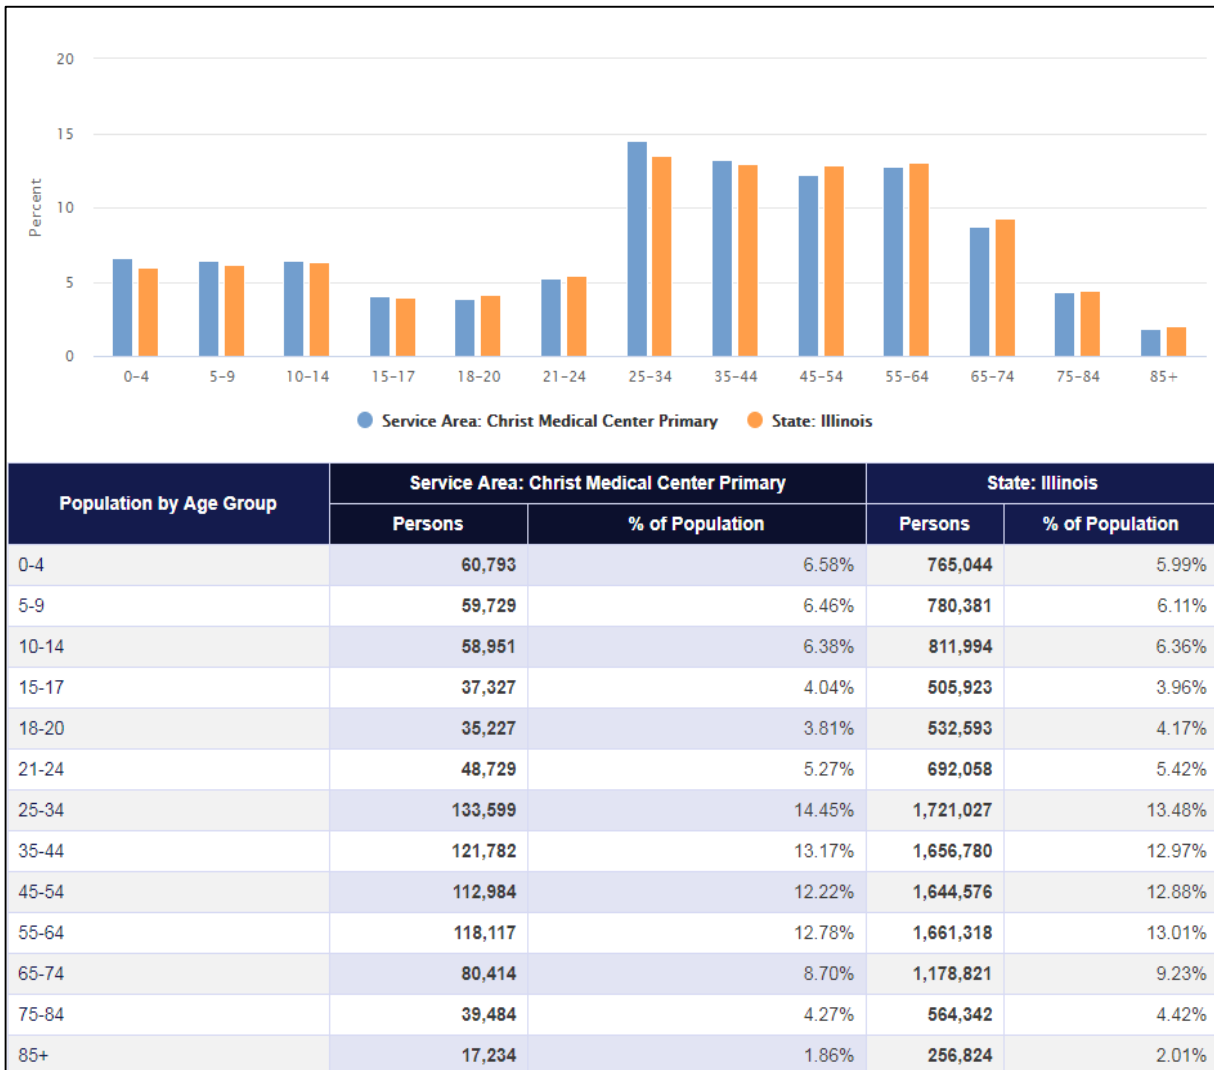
20
15
10
5
0
Percent
0-4 5-9 10-14 15-17 18-20 21-24 25-34 35-44 45-54 55-64 65-74 75-84 85+

Service Area: Christ Medical Center Primary   State: Illinois

| Population by Age Group | Service Area: Christ Medical Center Primary Persons | Service Area: Christ Medical Center Primary % of Population | State: Illinois Persons | State: Illinois % of Population |
|---|---|---|---|---|
| 0-4 | 60,793 | 6.58% | 765,044 | 5.99% |
| 5-9 | 59,729 | 6.46% | 780,381 | 6.11% |
| 10-14 | 58,951 | 6.38% | 811,994 | 6.36% |
| 15-17 | 37,327 | 4.04% | 505,923 | 3.96% |
| 18-20 | 35,227 | 3.81% | 532,593 | 4.17% |
| 21-24 | 48,729 | 5.27% | 692,058 | 5.42% |
| 25-34 | 133,599 | 14.45% | 1,721,027 | 13.48% |
| 35-44 | 121,782 | 13.17% | 1,656,780 | 12.97% |
| 45-54 | 112,984 | 12.22% | 1,644,576 | 12.88% |
| 55-64 | 118,117 | 12.78% | 1,661,318 | 13.01% |
| 65-74 | 80,414 | 8.70% | 1,178,821 | 9.23% |
| 75-84 | 39,484 | 4.27% | 564,342 | 4.42% |
| 85+ | 17,234 | 1.86% | 256,824 | 2.01% |